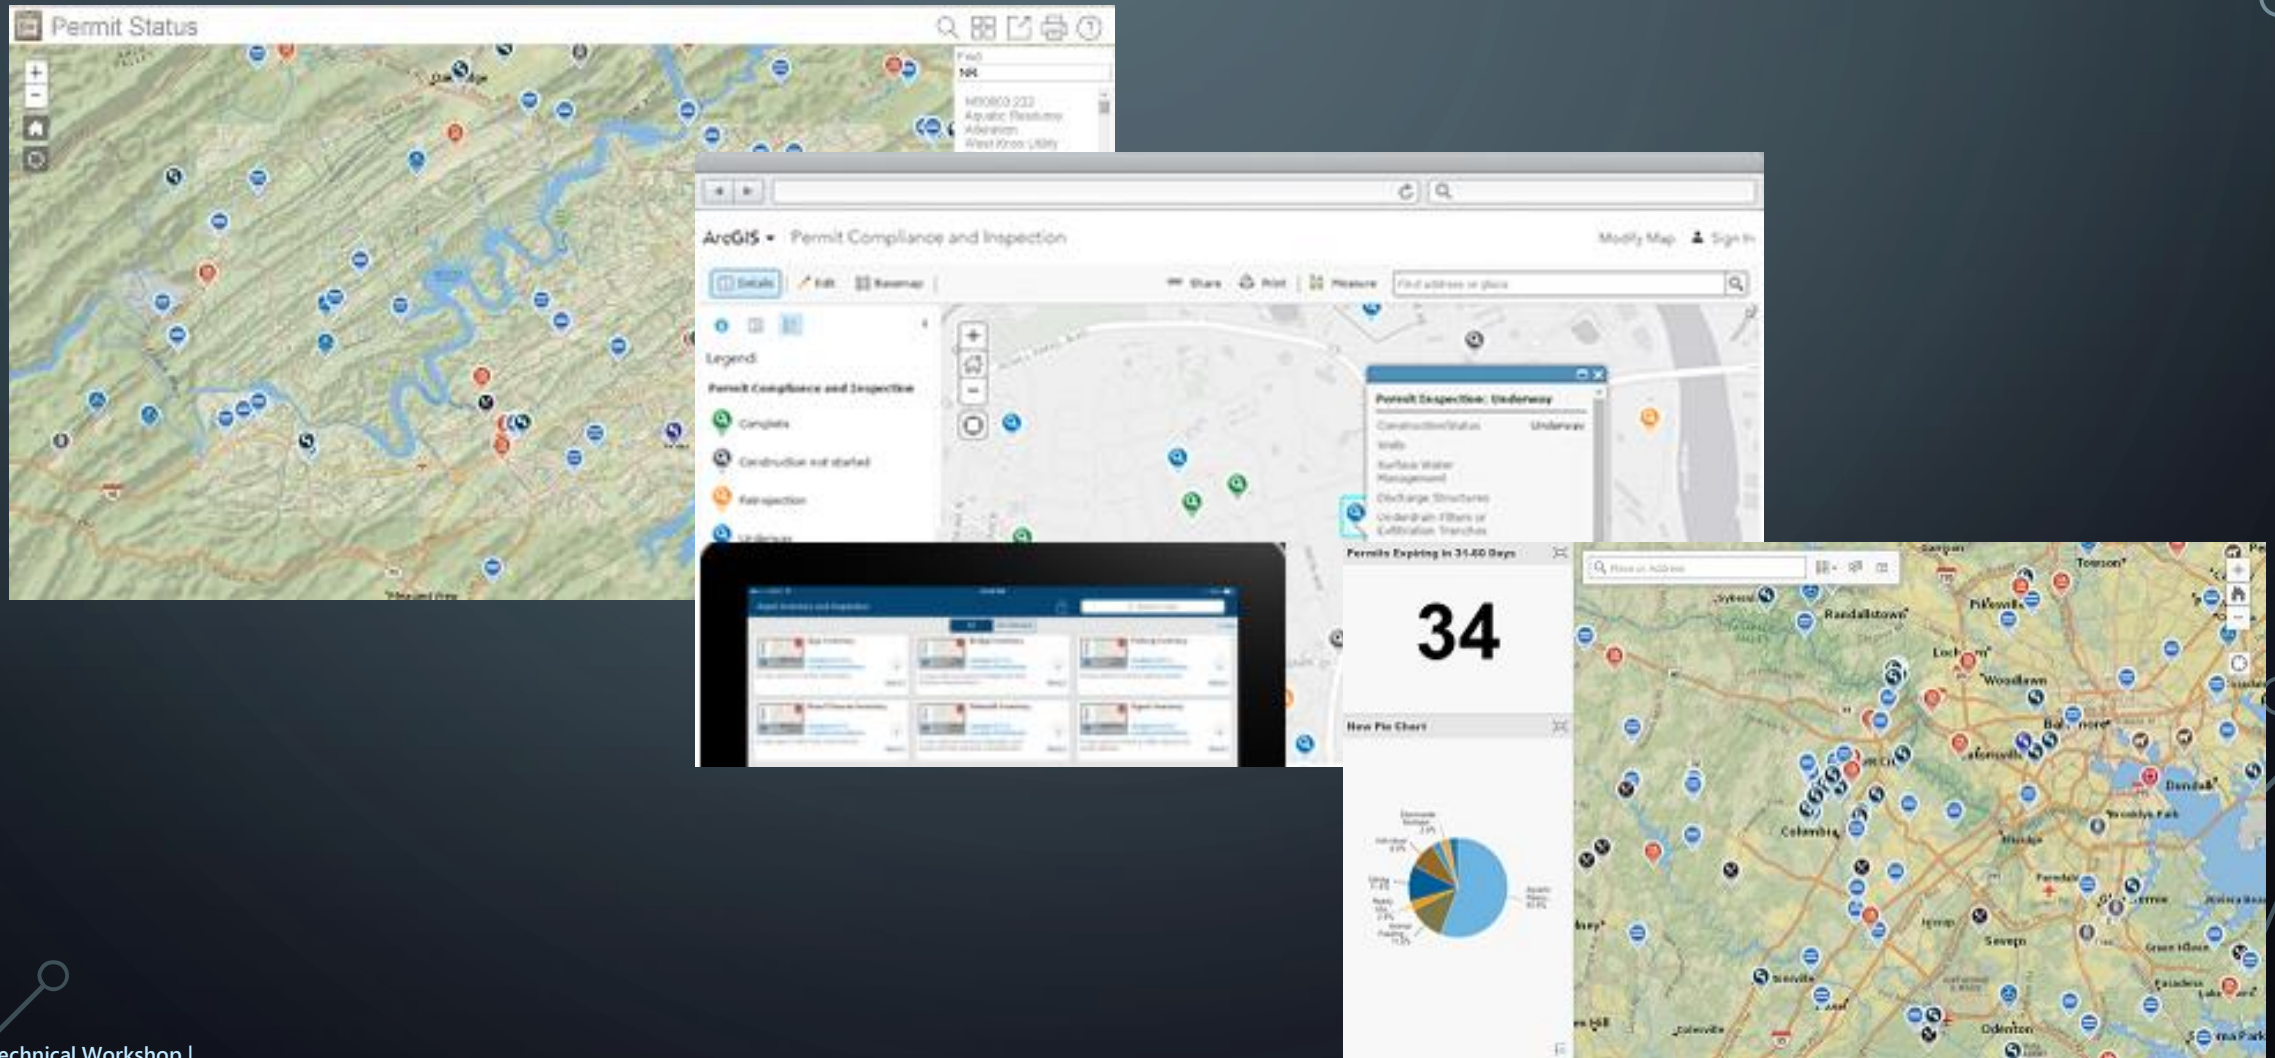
Permit Status

Find
NR

NR0803 222
Aquatic Resource Alteration
West Knox Utility

ArcGIS ▾ Permit Compliance and Inspection

Modify Map Sign In

Details Edit Basemap Share Print Measure Find address or place

Legend
Permit Compliance and Inspection
Complete
Construction not started
Reinspection
Underway

Permit Inspection: Underway
Construction Status Underway
Walls
Surface Water Management
Discharge Structures
Underdrain Filters or Exfiltration Trenches

Permits Expiring in 31-60 Days
34

New Pie Chart

Find an Address

Randallstown
Pikesville
Towson
Lochearn
Woodlawn
Baltimore
Catonsville
Columbia
Dundalk
Brooklyn Park
Severn
Odenton
Glen Burnie

echnical Workshop |